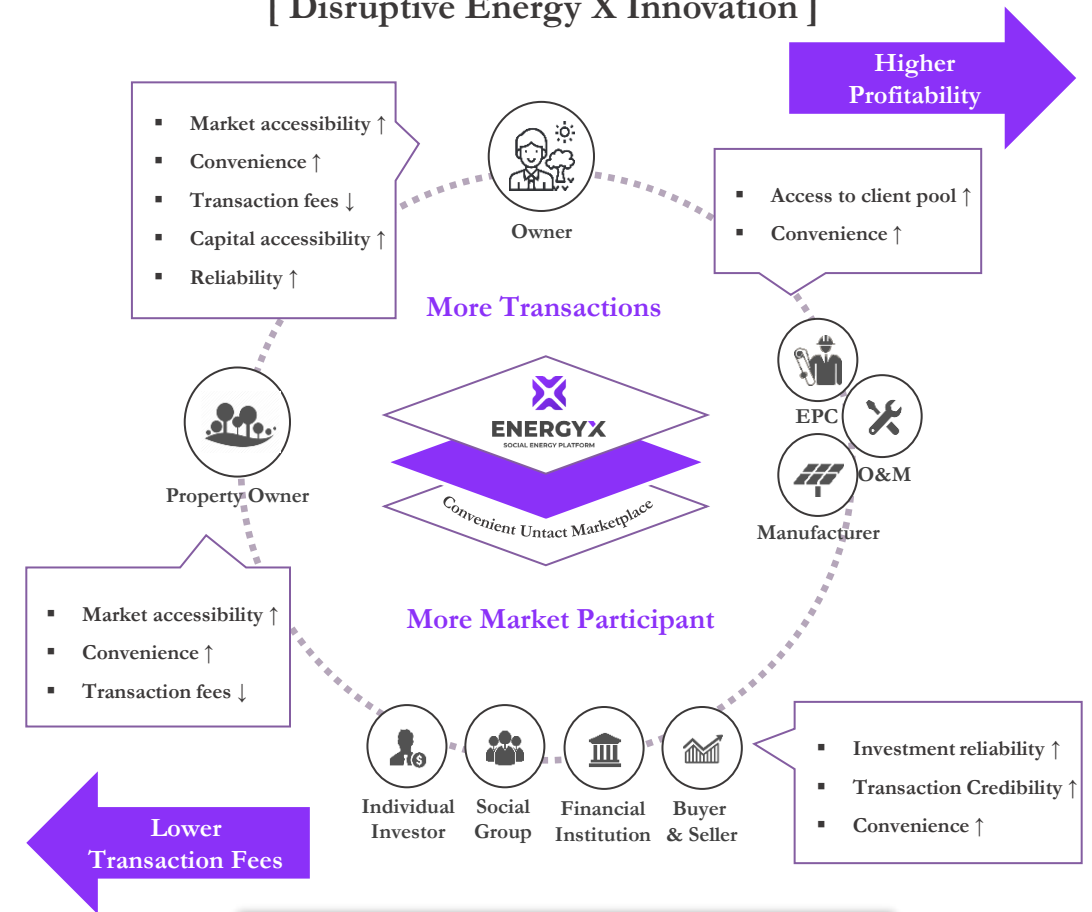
[ Disruptive Energy X Innovation ]

Higher Profitability

- Market accessibility ↑
- Convenience ↑
- Transaction fees ↓
- Capital accessibility ↑
- Reliability ↑

Owner

- Access to client pool ↑
- Convenience ↑

More Transactions

ENERGYX
SOCIAL ENERGY PLATFORM

Convenient Untact Marketplace

EPC

O&M

Manufacturer

Property Owner

More Market Participant

- Market accessibility ↑
- Convenience ↑
- Transaction fees ↓

Individual Investor

Social Group

Financial Institution

Buyer & Seller

- Investment reliability ↑
- Transaction Credibility ↑
- Convenience ↑

Lower Transaction Fees